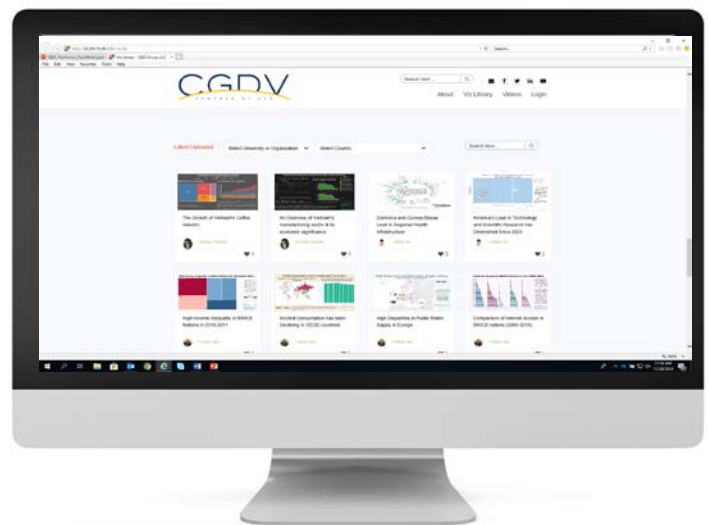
CGDV
POWERED BY GCD

Search here

About Viz Library Videos Login

Latest Uploaded Select University or Organization Select Country

Search Here

The Growth of Vietnam's Coffee Industry

An Overview of Vietnam's manufacturing sector & its economic significance

Dominica and Guinea-Bissau Lead in Regional Health Infrastructure

America's Lead in Technology and Scientific Research has Diminished Since 2003

High Income Inequality in BRICS Nations in 2016-2017

Alcohol Consumption has been Declining in OECD countries

High Disparities in Public Water Supply in Europe

Comparison of Internet Access in BRICS nations (2005-2016)